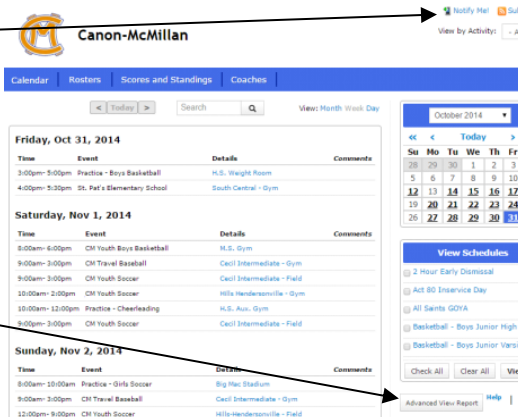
Canon-McMillan

Notify Me! Sub

View by Activity: - A

Calendar | Rosters | Scores and Standings | Coaches

< Today > Search View: Month Week Day

**Friday, Oct 31, 2014**

| Time | Event | Details | Comments |
|---|---|---|---|
| 3:00pm- 5:00pm | Practice - Boys Basketball | H.S. Weight Room | |
| 4:00pm- 5:30pm | St. Pat's Elementary School | South Central - Gym | |

**Saturday, Nov 1, 2014**

| Time | Event | Details | Comments |
|---|---|---|---|
| 8:00am- 6:00pm | CM Youth Boys Basketball | M.S. Gym | |
| 9:00am- 3:00pm | CM Travel Baseball | Cecil Intermediate - Gym | |
| 9:00am- 3:00pm | CM Youth Soccer | Cecil Intermediate - Field | |
| 10:00am- 2:00pm | CM Youth Soccer | Hills Hendersonville - Gym | |
| 10:00am- 12:00pm | Practice - Cheerleading | H.S. Aux. Gym | |
| 9:00pm- 3:00pm | CM Youth Soccer | Cecil Intermediate - Field | |

**Sunday, Nov 2, 2014**

| Time | Event | Details | Comments |
|---|---|---|---|
| 8:00am- 10:00am | Practice - Girls Soccer | Big Mac Stadium | |
| 9:00am- 3:00pm | CM Travel Baseball | Cecil Intermediate - Gym | |
| 12:00pm- 9:00pm | CM Youth Soccer | Hills-Hendersonville - Field | |

October 2014

<< < Today > >>

| Su | Mo | Tu | We | Th | Fr |
|---|---|---|---|---|---|
| 28 | 29 | 30 | 1 | 2 | 3 |
| 5 | 6 | 7 | 8 | 9 | 10 |
| 12 | 13 | 14 | 15 | 16 | 17 |
| 19 | 20 | 21 | 22 | 23 | 24 |
| 26 | 27 | 28 | 29 | 30 | 31 |

View Schedules

2 Hour Early Dismissal
Act 80 Inservice Day
All Saints GOYA
Basketball - Boys Junior High
Basketball - Boys Junior Vars

Check All | Clear All | Vie

Advanced View Report | Help